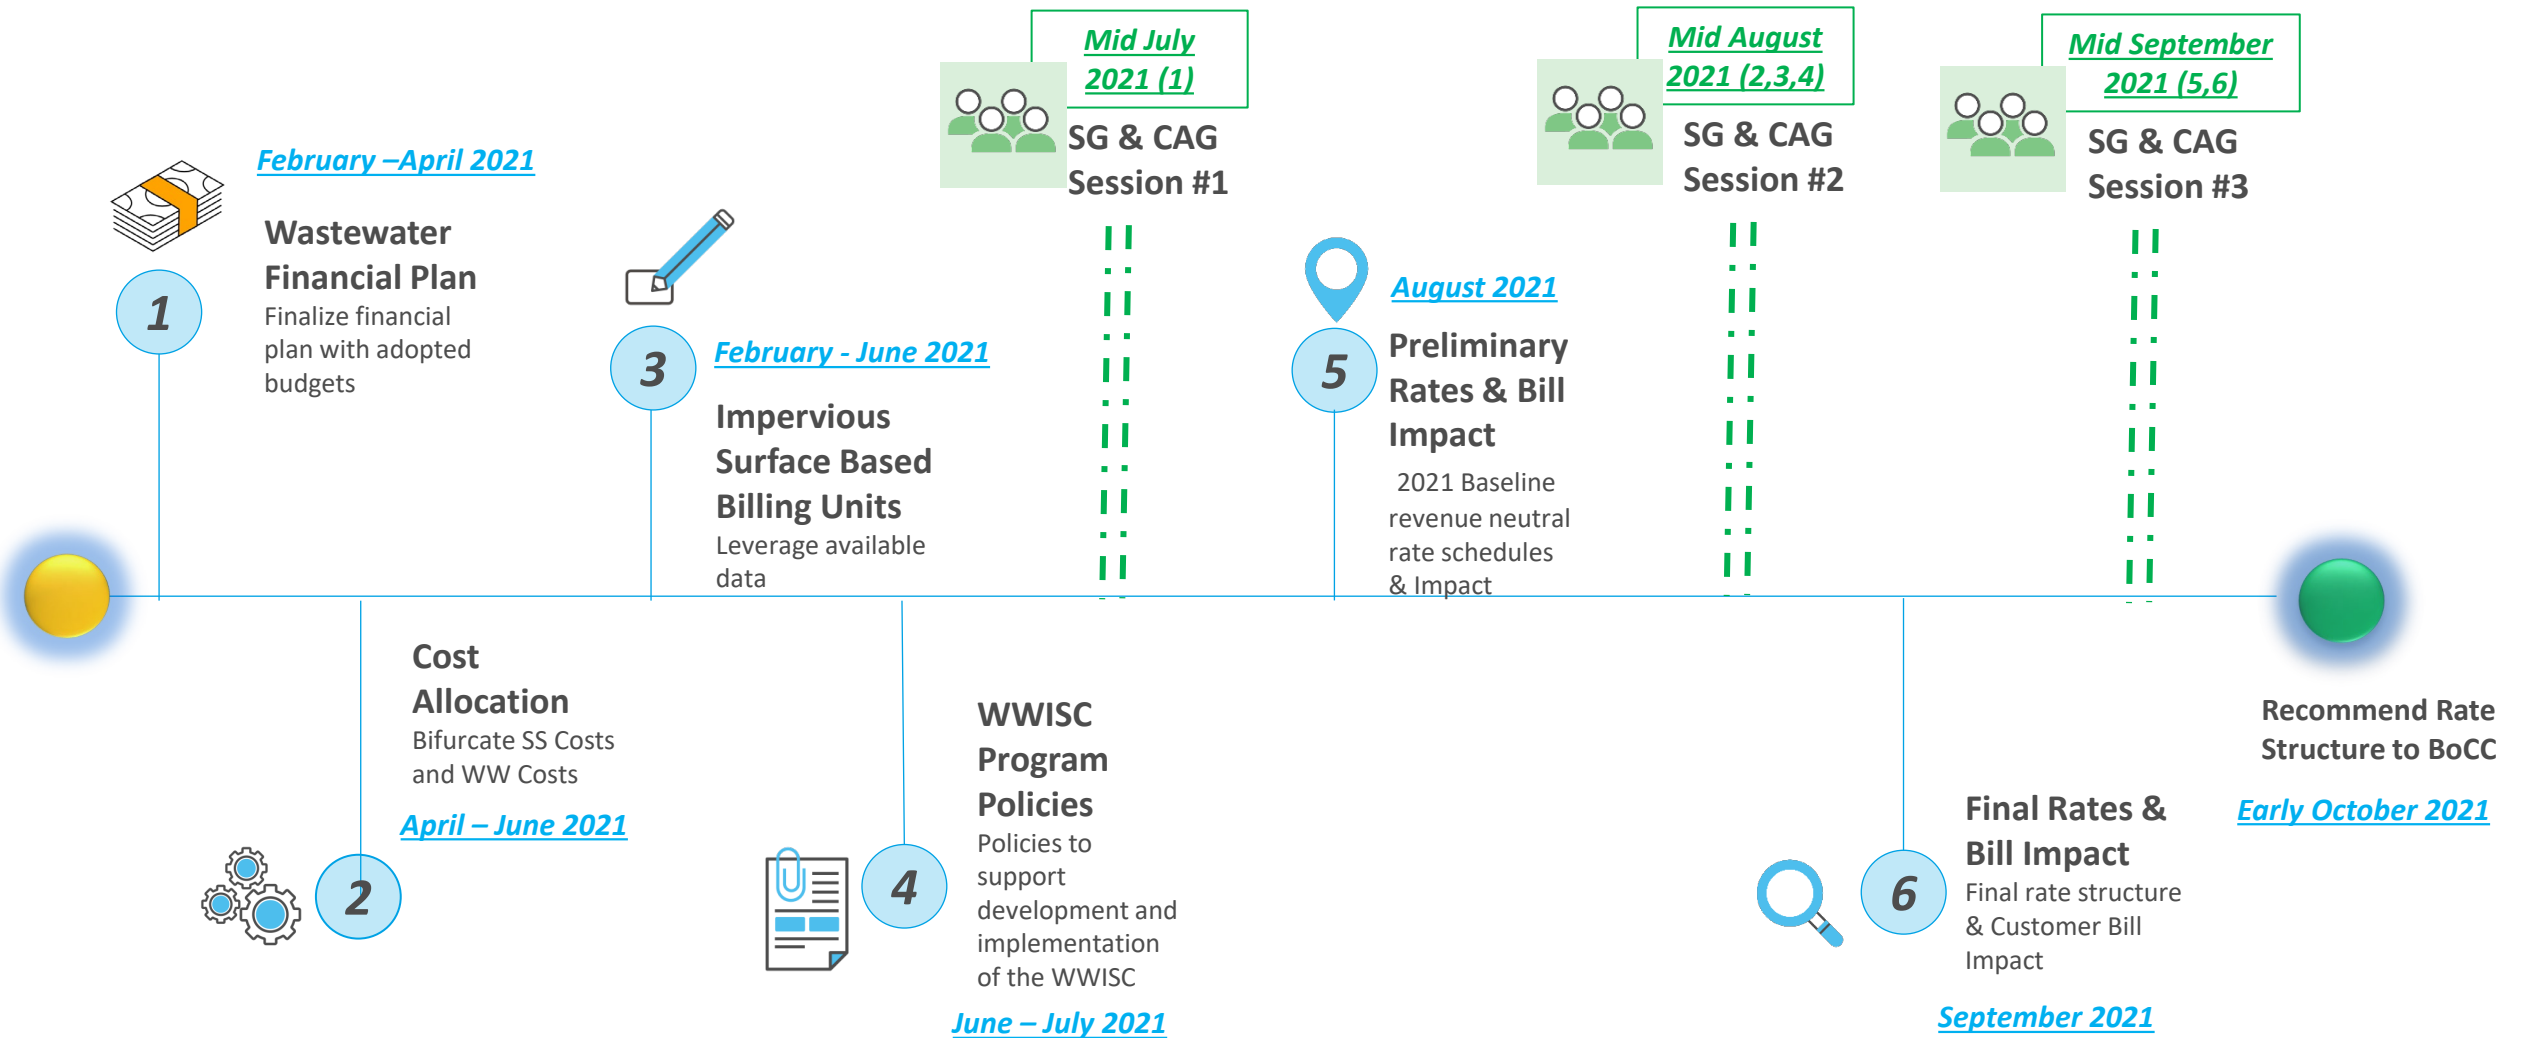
Mid July 2021 (1)

SG & CAG Session #1

Mid August 2021 (2,3,4)

SG & CAG Session #2

Mid September 2021 (5,6)

SG & CAG Session #3

February –April 2021

1

Wastewater Financial Plan

Finalize financial plan with adopted budgets

3

February - June 2021

Impervious Surface Based Billing Units

Leverage available data

August 2021

5

Preliminary Rates & Bill Impact

2021 Baseline revenue neutral rate schedules & Impact

Cost Allocation

Bifurcate SS Costs and WW Costs

April – June 2021

2

WWISC Program Policies

Policies to support development and implementation of the WWISC

4

June – July 2021

Recommend Rate Structure to BoCC

Early October 2021

Final Rates & Bill Impact

Final rate structure & Customer Bill Impact

6

September 2021